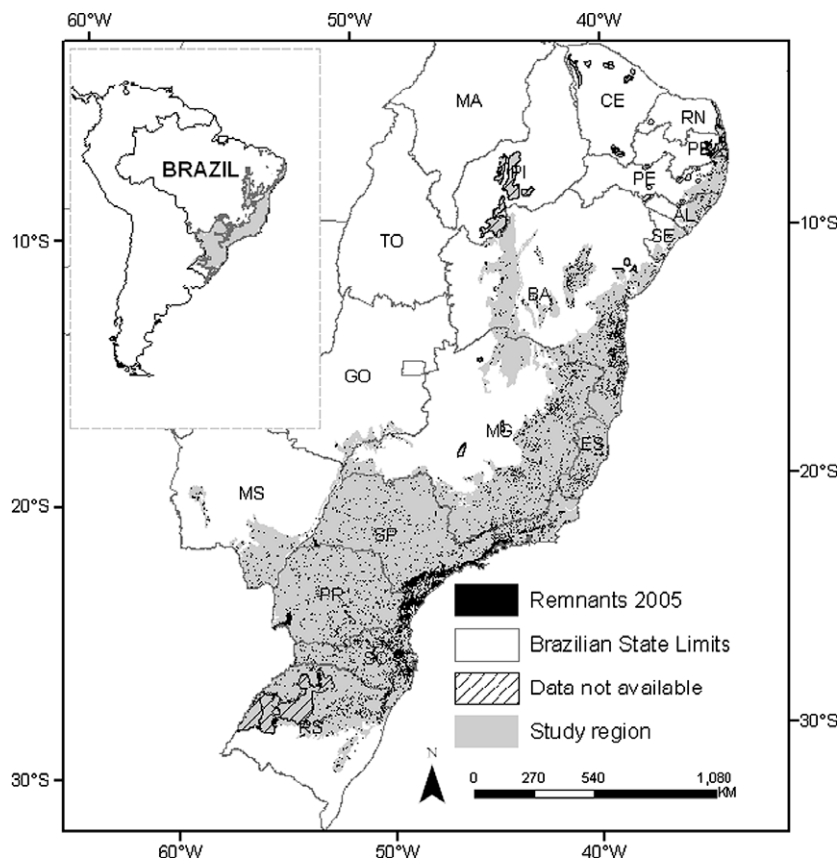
60°W
50°W
40°W

BRAZIL

MA
CE
RN
PB
PI
PE
AL
SE
TO
BA
GO
MG
ES
MS
SP
PR
SC
RS

10°S
10°S
20°S
20°S
30°S
30°S

Remnants 2005
Brazilian State Limits
Data not available
Study region

N
0
270
540
1,080
KM

60°W
50°W
40°W